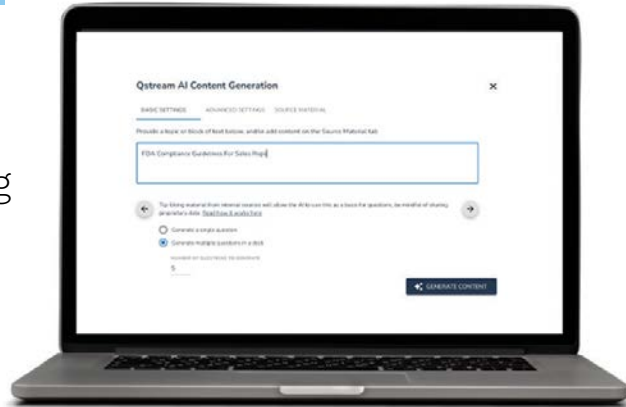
Qstream AI Content Generation

BASIC SETTINGS ADVANCED SETTINGS SOURCE MATERIAL

Provide a topic or block of text below, and/or add content on the Source Material tab

FDA Compliance Guidelines For Sales Reps

Tip: Using material from internal sources will allow the AI to use this as a basis for questions, be mindful of sharing proprietary data. Read how it works here

Generate a single question

Generate multiple questions in a deck

NUMBER OF QUESTIONS TO GENERATE

5

GENERATE CONTENT

g